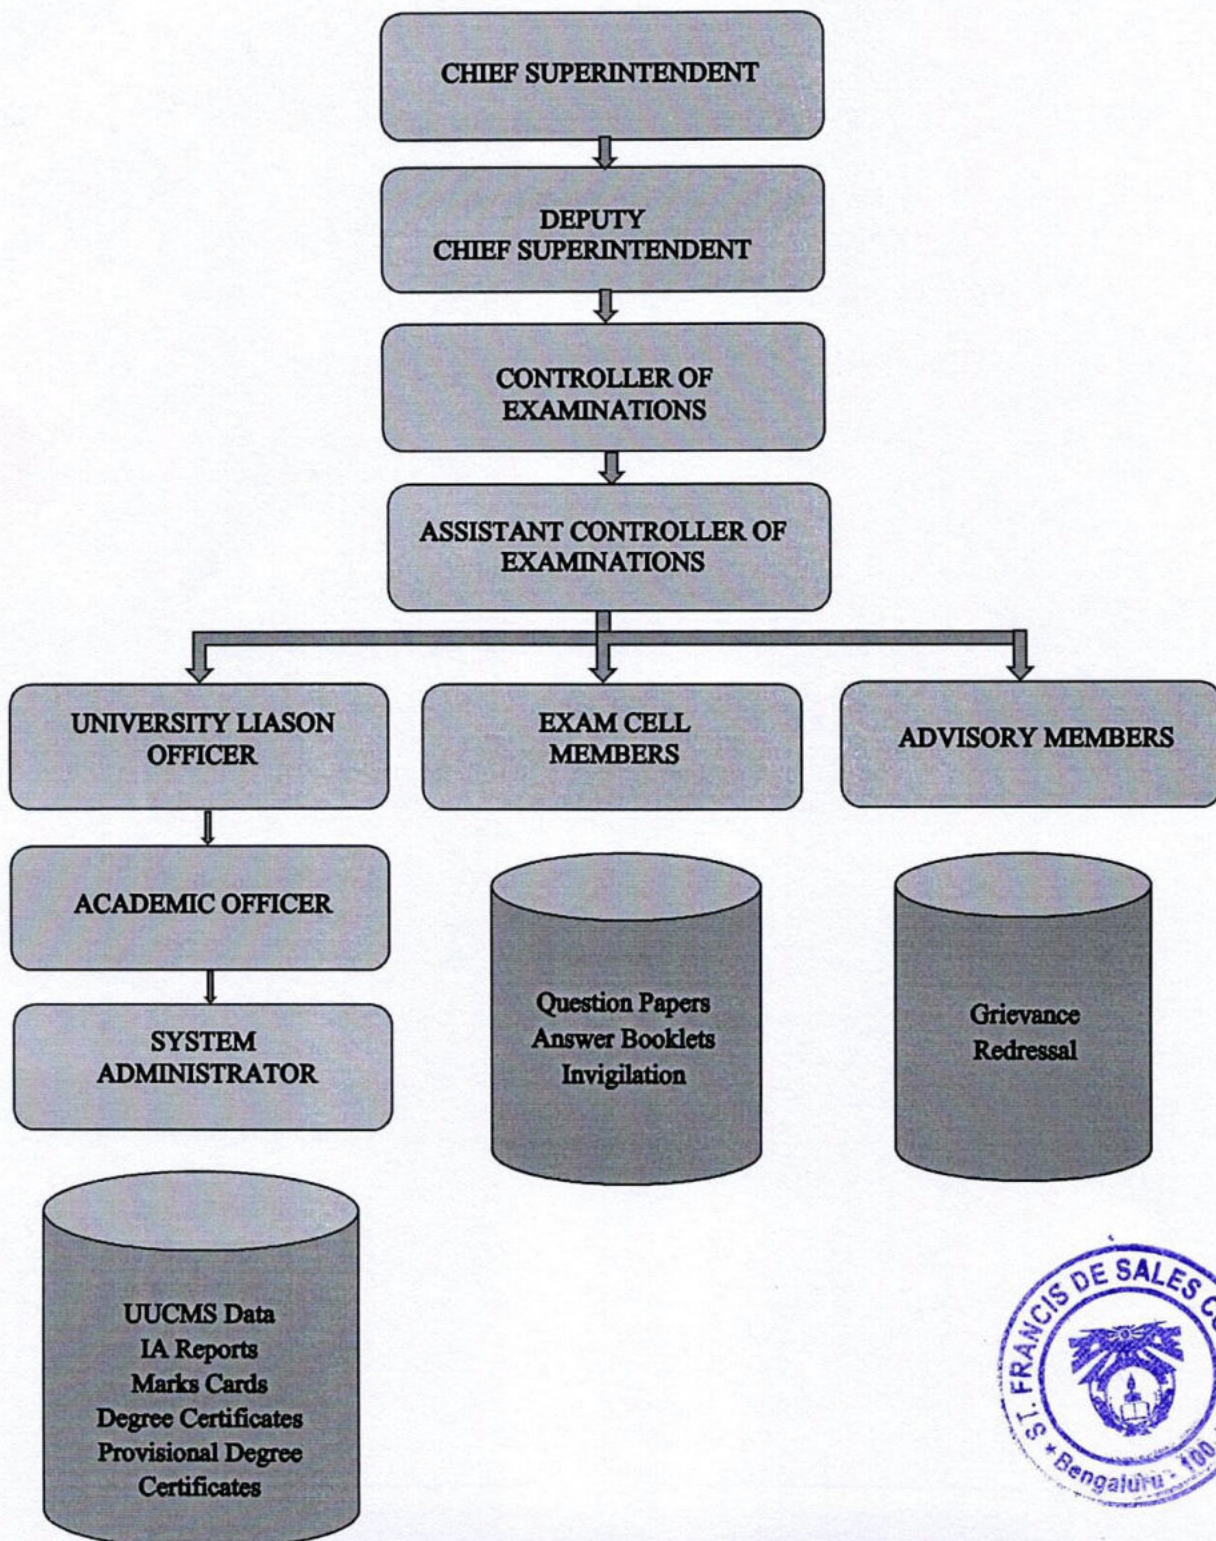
CHIEF SUPERINTENDENT

DEPUTY CHIEF SUPERINTENDENT

CONTROLLER OF EXAMINATIONS

ASSISTANT CONTROLLER OF EXAMINATIONS

UNIVERSITY LIASON OFFICER

EXAM CELL MEMBERS

ADVISORY MEMBERS

ACADEMIC OFFICER

SYSTEM ADMINISTRATOR

Question Papers
Answer Booklets
Invigilation

Grievance
Redressal

UUCMS Data
IA Reports
Marks Cards
Degree Certificates
Provisional Degree Certificates

ST. FRANCIS DE SALES C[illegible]
Bengaluru - 100 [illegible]